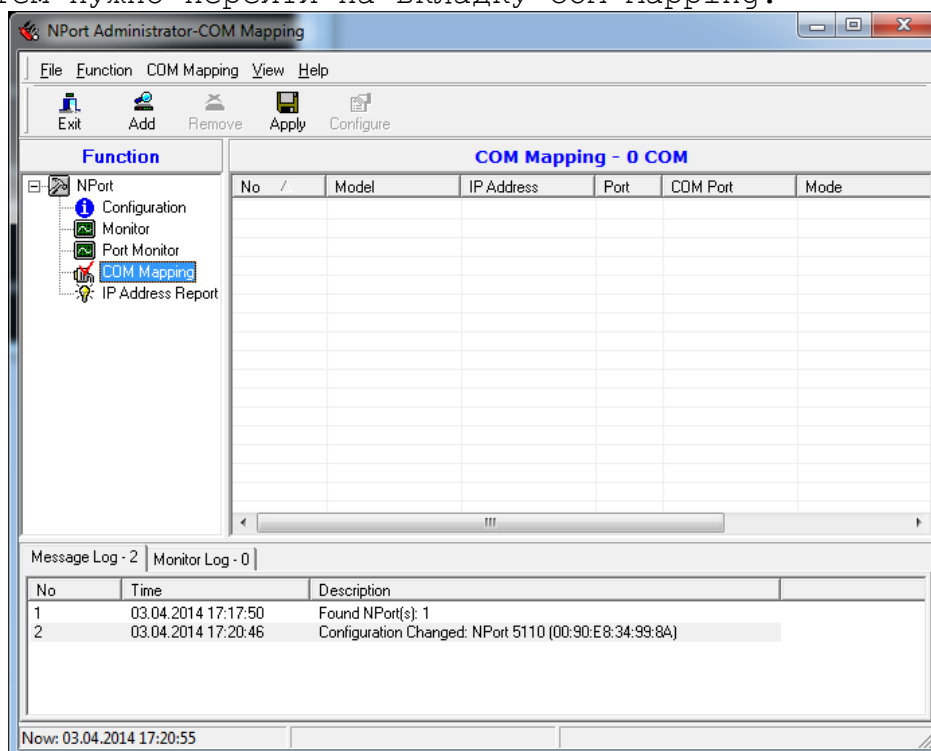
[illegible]

NPort Administrator-COM Mapping

File Function COM Mapping View Help

Exit Add Remove Apply Configure

Function

COM Mapping - 0 COM

NPort
Configuration
Monitor
Port Monitor
COM Mapping
IP Address Report

| No / | Model | IP Address | Port | COM Port | Mode |
|---|---|---|---|---|---|

Message Log - 2 | Monitor Log - 0

| No | Time | Description |
|---|---|---|
| 1 | 03.04.2014 17:17:50 | Found NPort(s): 1 |
| 2 | 03.04.2014 17:20:46 | Configuration Changed: NPort 5110 (00:90:E8:34:99:8A) |

Now: 03.04.2014 17:20:55